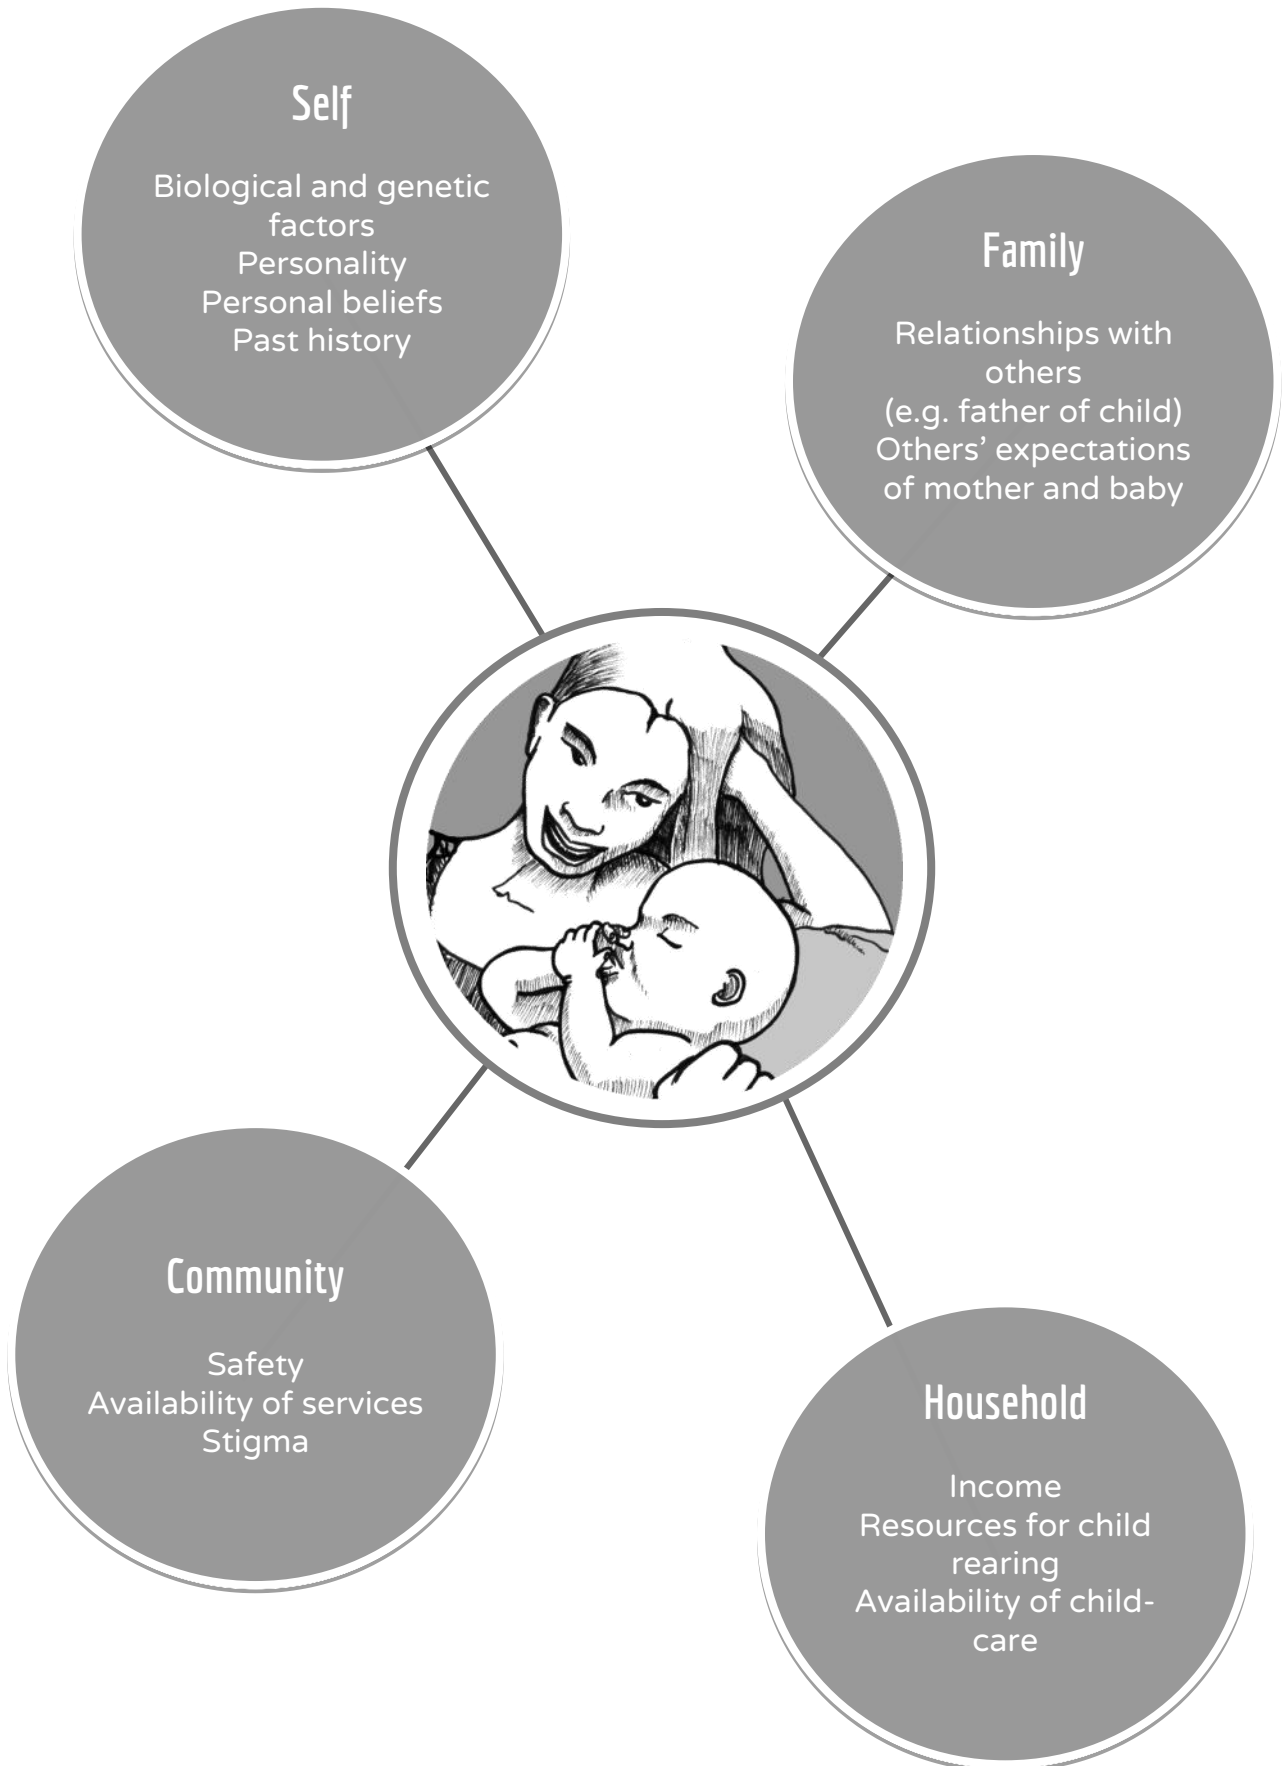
Self

Biological and genetic factors
Personality
Personal beliefs
Past history

Family

Relationships with others
(e.g. father of child)
Others' expectations of mother and baby

Community

Safety
Availability of services
Stigma

Household

Income
Resources for child rearing
Availability of child-care